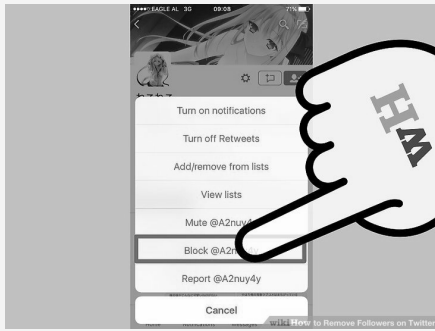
EAGLE AL 3G 09:08 71%

ねこねこ

Turn on notifications

Turn off Retweets

Add/remove from lists

View lists

Mute @A2nuy4

Block @A2n

Report @A2nuy4y

Cancel

wiki How to Remove Followers on Twitter